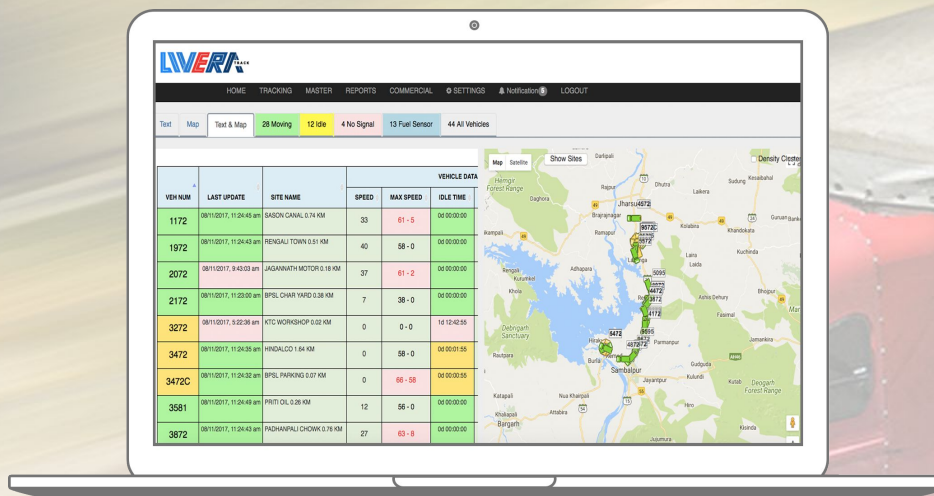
LIVERA TRACK

HOME TRACKING MASTER REPORTS COMMERCIAL SETTINGS Notification 0 LOGOUT

Text Map Text & Map 28 Moving 12 Idle 4 No Signal 13 Fuel Sensor 44 All Vehicles

| VEH NUM | LAST UPDATE | SITE NAME | SPEED | MAX SPEED | IDLE TIME |
|---|---|---|---|---|---|
| 1172 | 08/11/2017, 11:24:45 am | SASON CANAL 0.74 KM | 33 | 61 - 5 | 0d 00:00:00 |
| 1972 | 08/11/2017, 11:24:43 am | RENGALI TOWN 0.51 KM | 40 | 58 - 0 | 0d 00:00:00 |
| 2072 | 08/11/2017, 9:43:03 am | JAGANNATH MOTOR 0.18 KM | 37 | 61 - 2 | 0d 00:00:00 |
| 2172 | 08/11/2017, 11:23:00 am | BPSL CHAR YARD 0.38 KM | 7 | 38 - 0 | 0d 00:00:00 |
| 3272 | 08/11/2017, 5:22:36 am | KTC WORKSHOP 0.02 KM | 0 | 0 - 0 | 1d 12:42:55 |
| 3472 | 08/11/2017, 11:24:35 am | HINDALCO 1.84 KM | 0 | 58 - 0 | 0d 00:01:55 |
| 3472C | 08/11/2017, 11:24:32 am | BPSL PARKING 0.07 KM | 0 | 66 - 58 | 0d 00:00:55 |
| 3581 | 08/11/2017, 11:24:49 am | PRITI OIL 0.26 KM | 12 | 56 - 0 | 0d 00:00:00 |
| 3872 | 08/11/2017, 11:24:43 am | PADHANPALI CHOWK 0.76 KM | 27 | 63 - 8 | 0d 00:00:00 |

VEHICLE DATA

Map Satellite Show Sites Density Cluster

Hemgir Forest Range Daghora Rajpur Dhutra Laikera Jharsuguda 4572 Brajrajnagar Rampur Kolabira Khandokata Gunuan Bahal Sudung Kesaibahal Kuchinda Lara Lakda Rengali Kutumkel Adhapara Khola 5095 4472 3872 4172 Kesa Dehury Bhopur Fasimal Debrigarh Sanctuary Hirakud Burla 6472 4572 8595 Parmanpur Jamankira Sambalpur Gudguda Jayantpur Kulundi Kutab Deogarh Forest Range Katapali Nua Khairpali Attabira Hirro Khalapali Bargarh Kisinda Juiumura 8572C